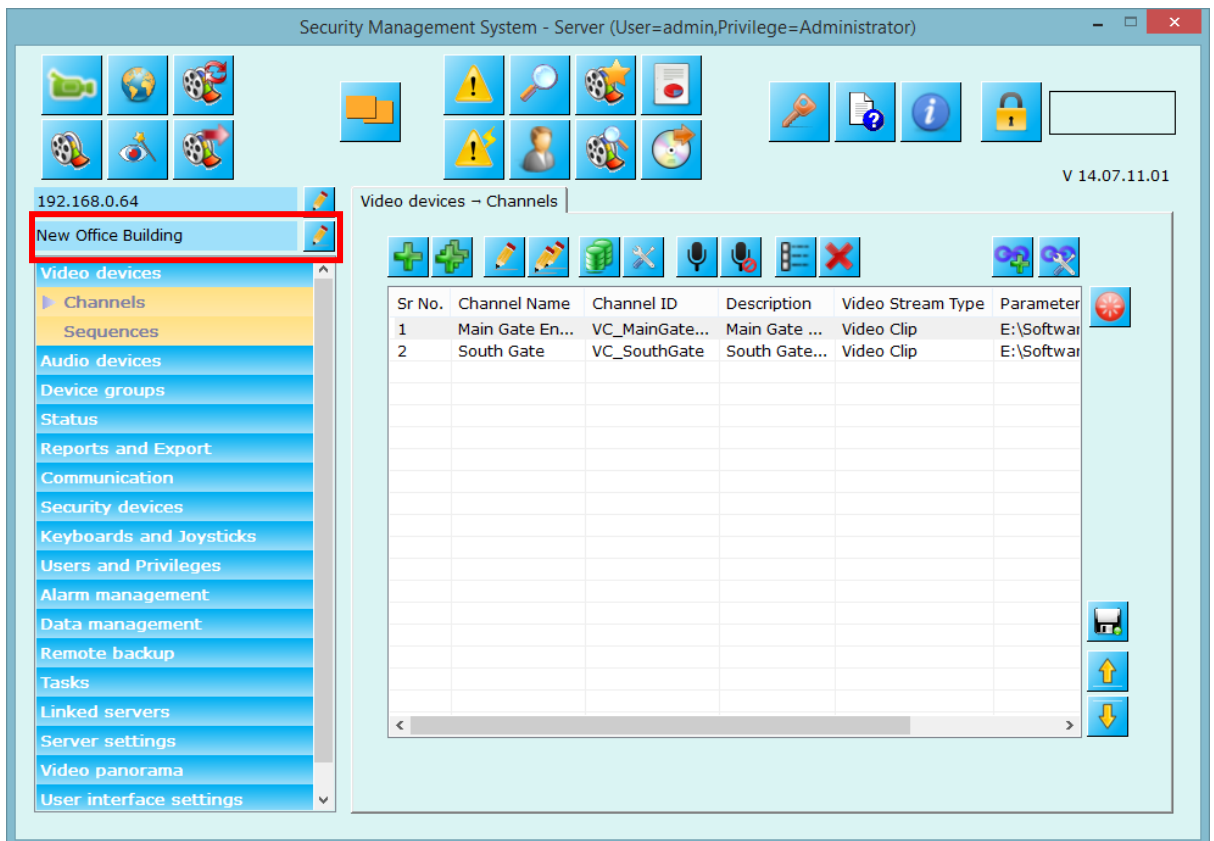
Security Management System - Server (User=admin,Privilege=Administrator)

V 14.07.11.01

192.168.0.64

New Office Building

Video devices
Channels
Sequences
Audio devices
Device groups
Status
Reports and Export
Communication
Security devices
Keyboards and Joysticks
Users and Privileges
Alarm management
Data management
Remote backup
Tasks
Linked servers
Server settings
Video panorama
User interface settings

Video devices → Channels

| Sr No. | Channel Name | Channel ID | Description | Video Stream Type | Parameter |
|---|---|---|---|---|---|
| 1 | Main Gate En... | VC_MainGate... | Main Gate ... | Video Clip | E:\Softwar |
| 2 | South Gate | VC_SouthGate | South Gate... | Video Clip | E:\Softwar |